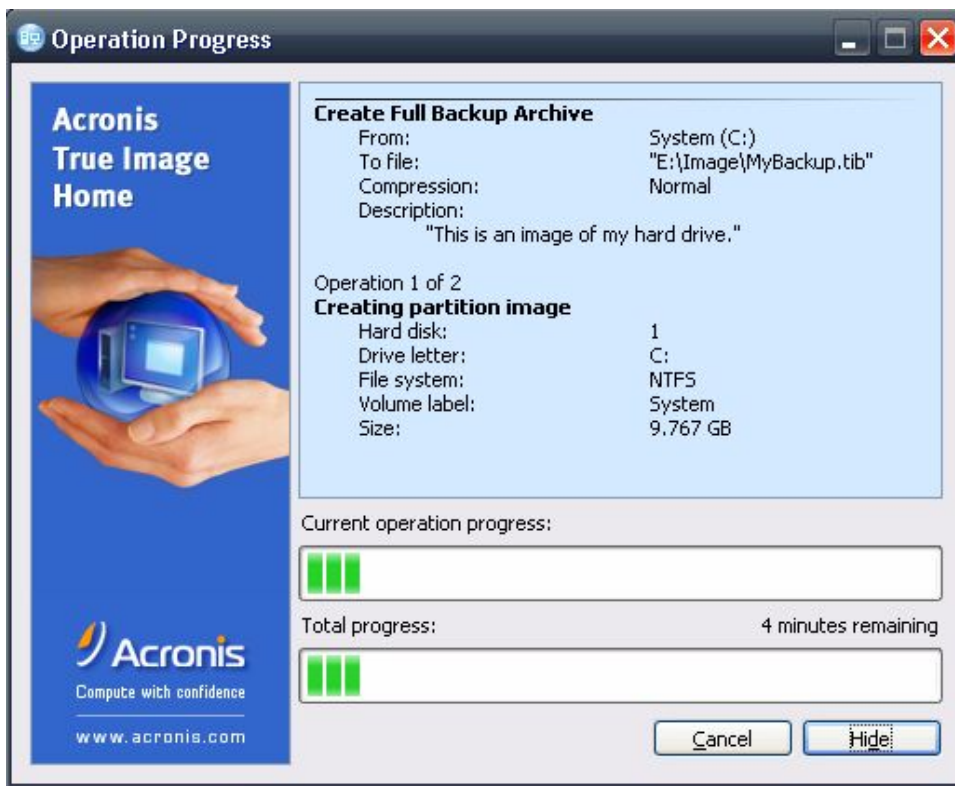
Operation Progress

Acronis True Image Home

Acronis
Compute with confidence
www.acronis.com

Create Full Backup Archive

| | |
|---|---|
| From: | System (C:) |
| To file: | "E:\Image\MyBackup.tib" |
| Compression: | Normal |
| Description: | |

"This is an image of my hard drive."

Operation 1 of 2
Creating partition image

| | |
|---|---|
| Hard disk: | 1 |
| Drive letter: | C: |
| File system: | NTFS |
| Volume label: | System |
| Size: | 9.767 GB |

Current operation progress:

Total progress:
4 minutes remaining

Cancel
Hide